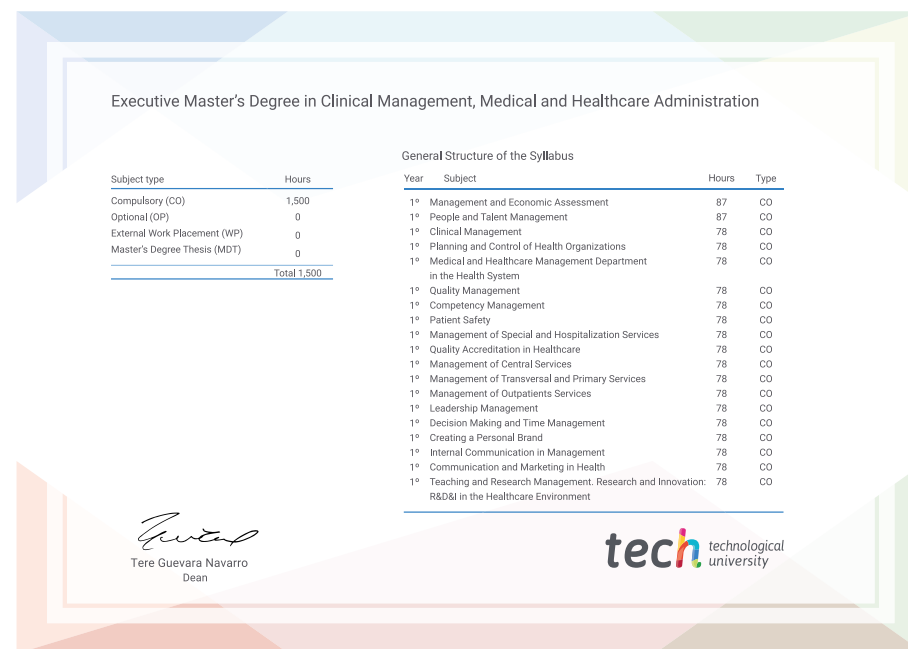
Executive Master's Degree in Clinical Management, Medical and Healthcare Administration

| Subject type | Hours |
|---|---|
| Compulsory (CO) | 1,500 |
| Optional (OP) | 0 |
| External Work Placement (WP) | 0 |
| Master's Degree Thesis (MDT) | 0 |
| | Total 1,500 |

General Structure of the Syllabus

| Year | Subject | Hours | Type |
|---|---|---|---|
| 1º | Management and Economic Assessment | 87 | CO |
| 1º | People and Talent Management | 87 | CO |
| 1º | Clinical Management | 78 | CO |
| 1º | Planning and Control of Health Organizations | 78 | CO |
| 1º | Medical and Healthcare Management Department in the Health System | 78 | CO |
| 1º | Quality Management | 78 | CO |
| 1º | Competency Management | 78 | CO |
| 1º | Patient Safety | 78 | CO |
| 1º | Management of Special and Hospitalization Services | 78 | CO |
| 1º | Quality Accreditation in Healthcare | 78 | CO |
| 1º | Management of Central Services | 78 | CO |
| 1º | Management of Transversal and Primary Services | 78 | CO |
| 1º | Management of Outpatients Services | 78 | CO |
| 1º | Leadership Management | 78 | CO |
| 1º | Decision Making and Time Management | 78 | CO |
| 1º | Creating a Personal Brand | 78 | CO |
| 1º | Internal Communication in Management | 78 | CO |
| 1º | Communication and Marketing in Health | 78 | CO |
| 1º | Teaching and Research Management. Research and Innovation: R&D&I in the Healthcare Environment | 78 | CO |

Tere Guevara Navarro
Dean

tech technological university